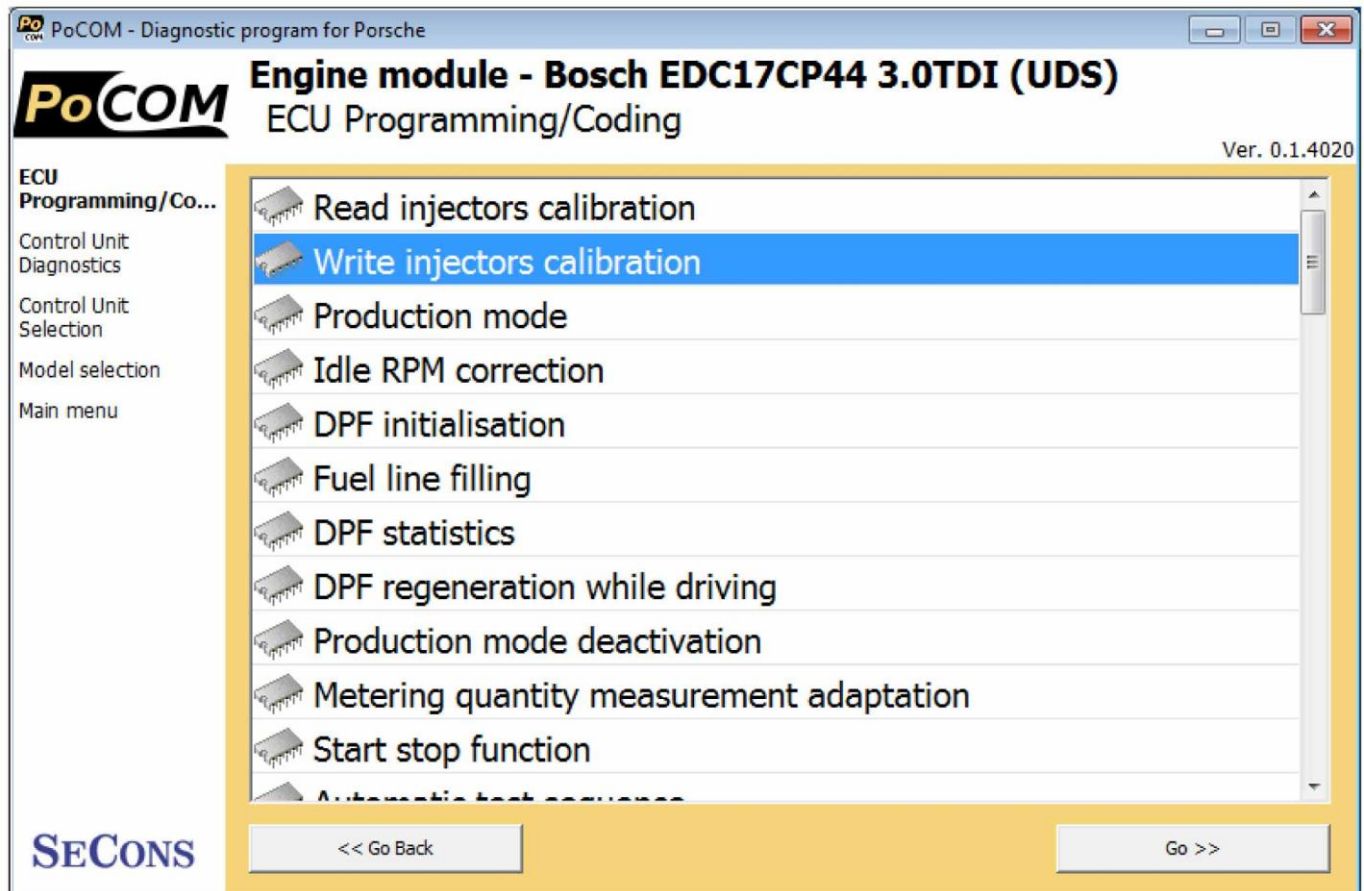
PoCOM - Diagnostic program for Porsche

PoCOM

Engine module - Bosch EDC17CP44 3.0TDI (UDS)
ECU Programming/Coding

Ver. 0.1.4020

ECU Programming/Co...
Control Unit Diagnostics
Control Unit Selection
Model selection
Main menu

Read injectors calibration
Write injectors calibration
Production mode
Idle RPM correction
DPF initialisation
Fuel line filling
DPF statistics
DPF regeneration while driving
Production mode deactivation
Metering quantity measurement adaptation
Start stop function
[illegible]

SECONS

<< Go Back

Go >>